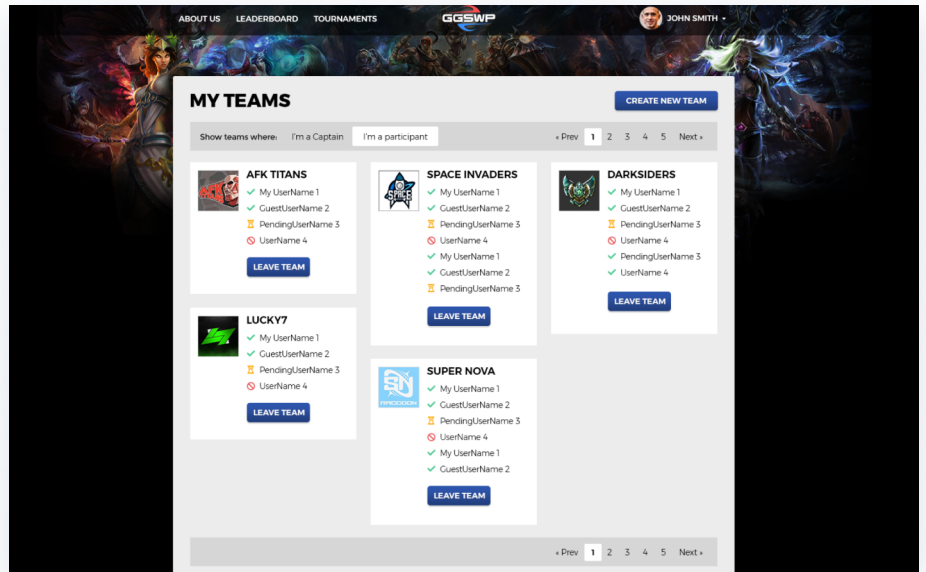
ABOUT US LEADERBOARD TOURNAMENTS GGSWP JOHN SMITH

MY TEAMS

CREATE NEW TEAM

Show teams where: I'm a Captain I'm a participant

« Prev 1 2 3 4 5 Next »

AFK TITANS
My UserName 1
GuestUserName 2
PendingUserName 3
UserName 4
LEAVE TEAM

SPACE INVADERS
My UserName 1
GuestUserName 2
PendingUserName 3
UserName 4
My UserName 1
GuestUserName 2
PendingUserName 3
LEAVE TEAM

DARKSIDERS
My UserName 1
GuestUserName 2
PendingUserName 3
UserName 4
PendingUserName 3
UserName 4
LEAVE TEAM

LUCKY7
My UserName 1
GuestUserName 2
PendingUserName 3
UserName 4
LEAVE TEAM

SUPER NOVA
My UserName 1
GuestUserName 2
PendingUserName 3
UserName 4
My UserName 1
GuestUserName 2
LEAVE TEAM

« Prev 1 2 3 4 5 Next »